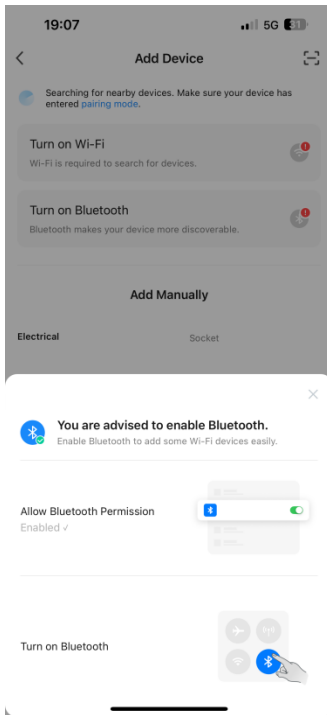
19:07

5G 31

Add Device

Searching for nearby devices. Make sure your device has entered pairing mode.

Turn on Wi-Fi

Wi-Fi is required to search for devices.

Turn on Bluetooth

Bluetooth makes your device more discoverable.

Add Manually

Electrical

Socket

You are advised to enable Bluetooth.

Enable Bluetooth to add some Wi-Fi devices easily.

Allow Bluetooth Permission

Enabled ✓

Turn on Bluetooth